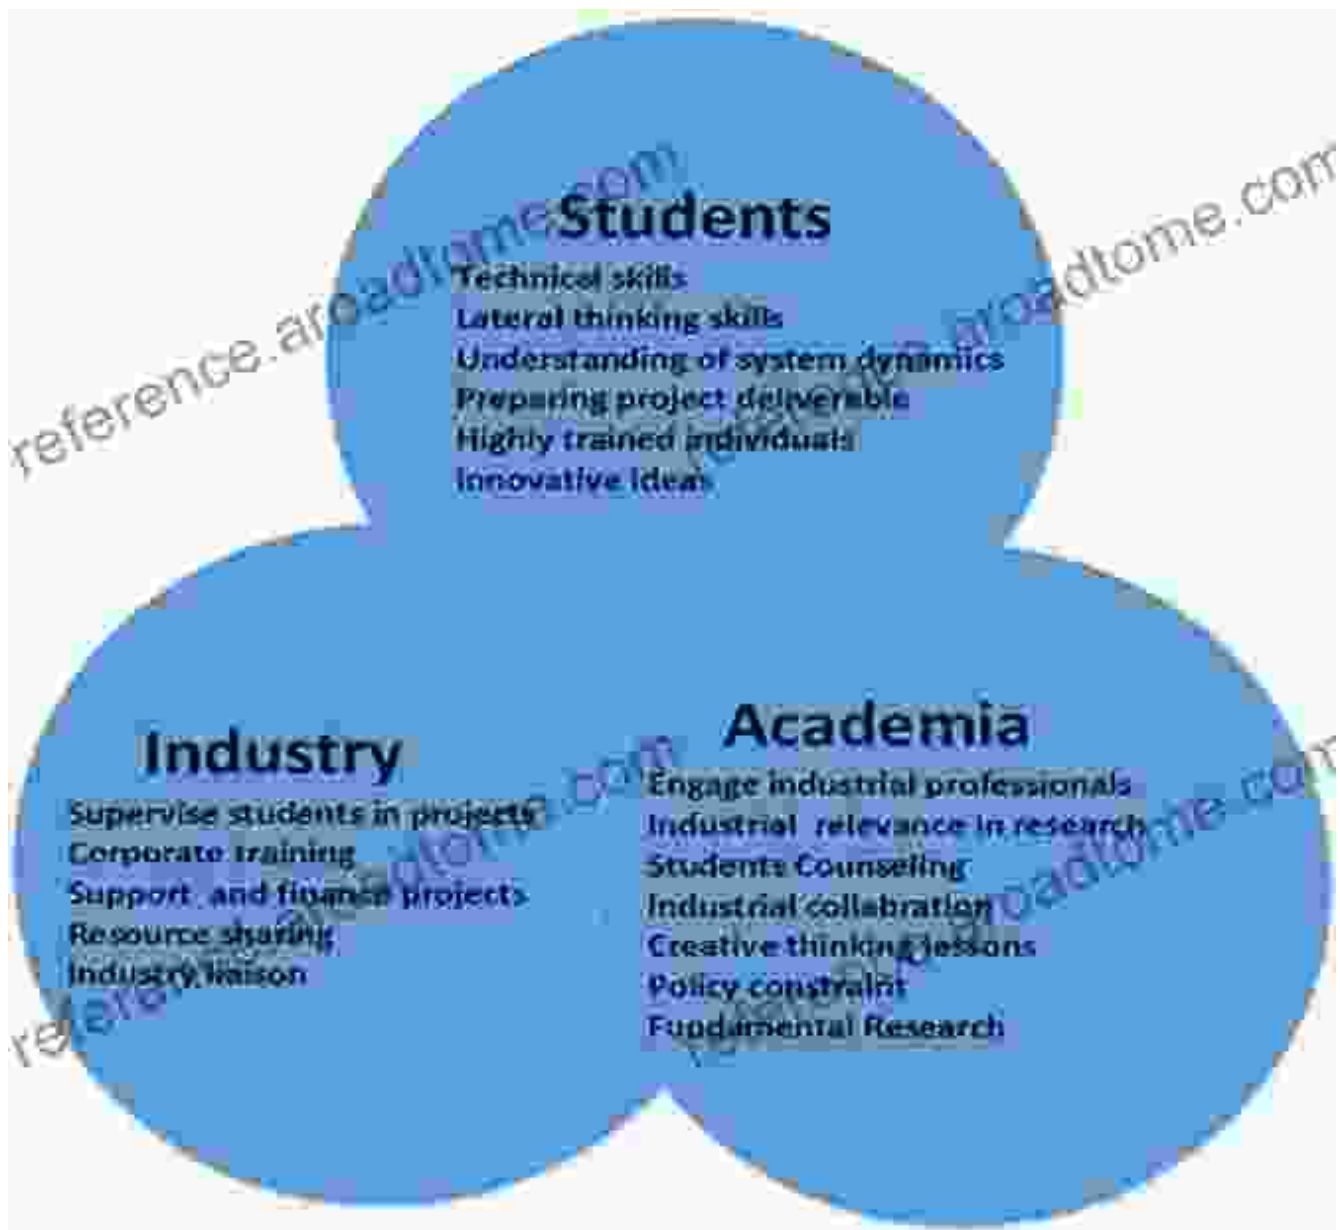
Students
Technical skills
Lateral thinking skills
Understanding of system dynamics
Preparing project deliverable
Highly trained individuals
Innovative ideas

Industry
Supervise students in projects
Corporate training
Support and finance projects
Resource sharing
Industry liaison

Academia
Engage industrial professionals
Industrial relevance in research
Students Counseling
Industrial collaboration
Creative thinking lessons
Policy constraint
Fundamental Research

reference.aroadtome.com
reference.aroadtome.com
reference.aroadtome.com
reference.aroadtome.com